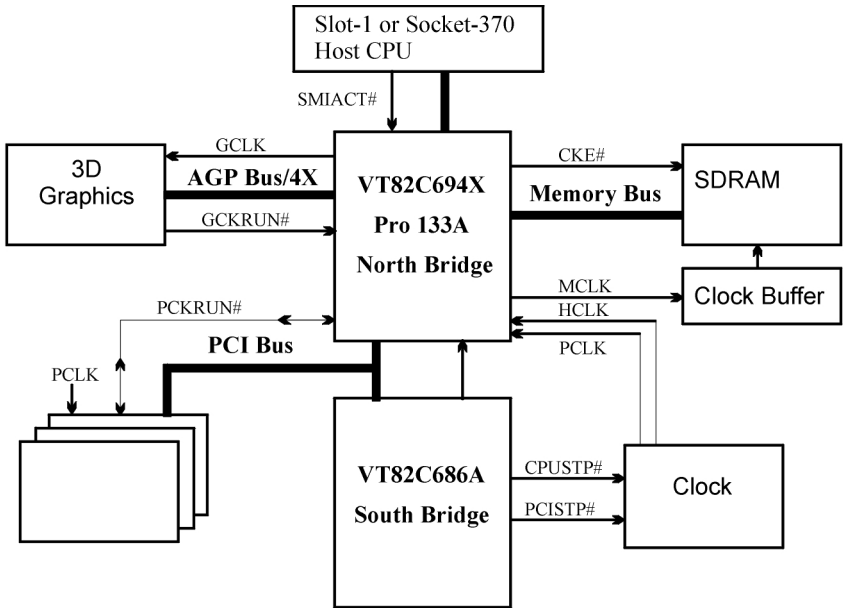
Slot-1 or Socket-370
Host CPU

SMIACT#

GCLK

3D
Graphics

AGP Bus/4X

GCKRUN#

VT82C694X
Pro 133A
North Bridge

CKE#

Memory Bus

SDRAM

MCLK

Clock Buffer

HCLK

PCLK

PCKRUN#

PCI Bus

PCLK

VT82C686A
South Bridge

CPUSTP#

PCISTP#

Clock